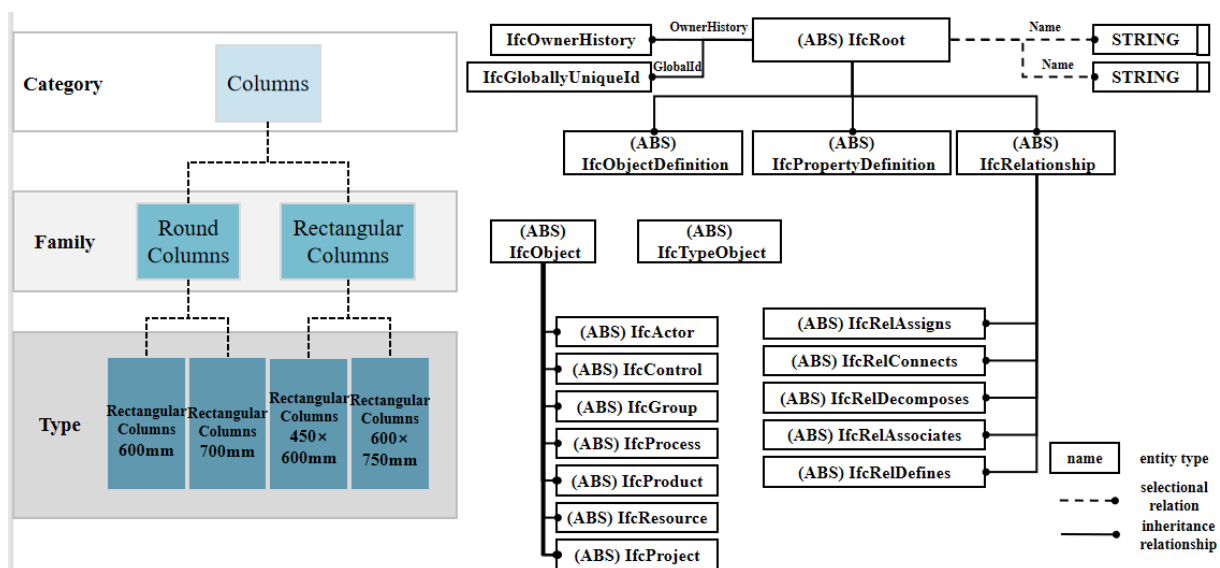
Category

Columns

Family

Round Columns

Rectangular Columns

Type

Rectangular Columns 600mm

Rectangular Columns 700mm

Rectangular Columns 450× 600mm

Rectangular Columns 600× 750mm

IfcOwnerHistory

OwnerHistory

(ABS) IfcRoot

Name

STRING

IfcGloballyUniqueId

GlobalId

Name

STRING

(ABS) IfcObjectDefinition

(ABS) IfcPropertyDefinition

(ABS) IfcRelationship

(ABS) IfcObject

(ABS) IfcTypeObject

(ABS) IfcActor

(ABS) IfcControl

(ABS) IfcGroup

(ABS) IfcProcess

(ABS) IfcProduct

(ABS) IfcResource

(ABS) IfcProject

(ABS) IfcRelAssigns

(ABS) IfcRelConnects

(ABS) IfcRelDecomposes

(ABS) IfcRelAssociates

(ABS) IfcRelDefines

name

entity type

selectional relation

inheritance relationship